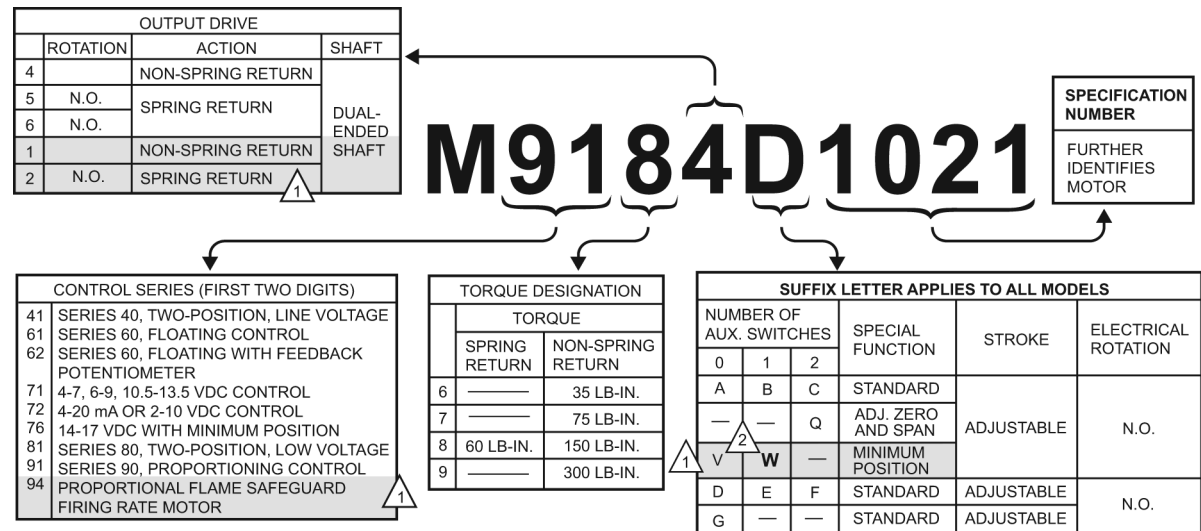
| OUTPUT DRIVE | | | |
|---|---|---|---|
| | ROTATION | ACTION | SHAFT |
| 4 | | NON-SPRING RETURN | DUAL-ENDED SHAFT |
| 5 | N.O. | SPRING RETURN | |
| 6 | N.O. | | |
| 1 | | NON-SPRING RETURN | |
| 2 | N.O. | SPRING RETURN 1 | |

M9184D1021

SPECIFICATION NUMBER
FURTHER IDENTIFIES MOTOR

| CONTROL SERIES (FIRST TWO DIGITS) | |
|---|---|
| 41 | SERIES 40, TWO-POSITION, LINE VOLTAGE |
| 61 | SERIES 60, FLOATING CONTROL |
| 62 | SERIES 60, FLOATING WITH FEEDBACK POTENTIOMETER |
| 71 | 4-7, 6-9, 10.5-13.5 VDC CONTROL |
| 72 | 4-20 mA OR 2-10 VDC CONTROL |
| 76 | 14-17 VDC WITH MINIMUM POSITION |
| 81 | SERIES 80, TWO-POSITION, LOW VOLTAGE |
| 91 | SERIES 90, PROPORTIONING CONTROL |
| 94 | PROPORTIONAL FLAME SAFEGUARD FIRING RATE MOTOR 1 |

| TORQUE DESIGNATION | | |
|---|---|---|
| | TORQUE | |
| | SPRING RETURN | NON-SPRING RETURN |
| 6 | ——— | 35 LB-IN. |
| 7 | ——— | 75 LB-IN. |
| 8 | 60 LB-IN. | 150 LB-IN. |
| 9 | ——— | 300 LB-IN. |

| SUFFIX LETTER APPLIES TO ALL MODELS | | | | | |
|---|---|---|---|---|---|
| NUMBER OF AUX. SWITCHES | | | SPECIAL FUNCTION | STROKE | ELECTRICAL ROTATION |
| 0 | 1 | 2 | | | |
| A | B | C | STANDARD | ADJUSTABLE | N.O. |
| — | — | Q | ADJ. ZERO AND SPAN | | |
| 1 V | 2 W | — | MINIMUM POSITION | | |
| D | E | F | STANDARD | ADJUSTABLE | N.O. |
| G | — | — | STANDARD | ADJUSTABLE | |